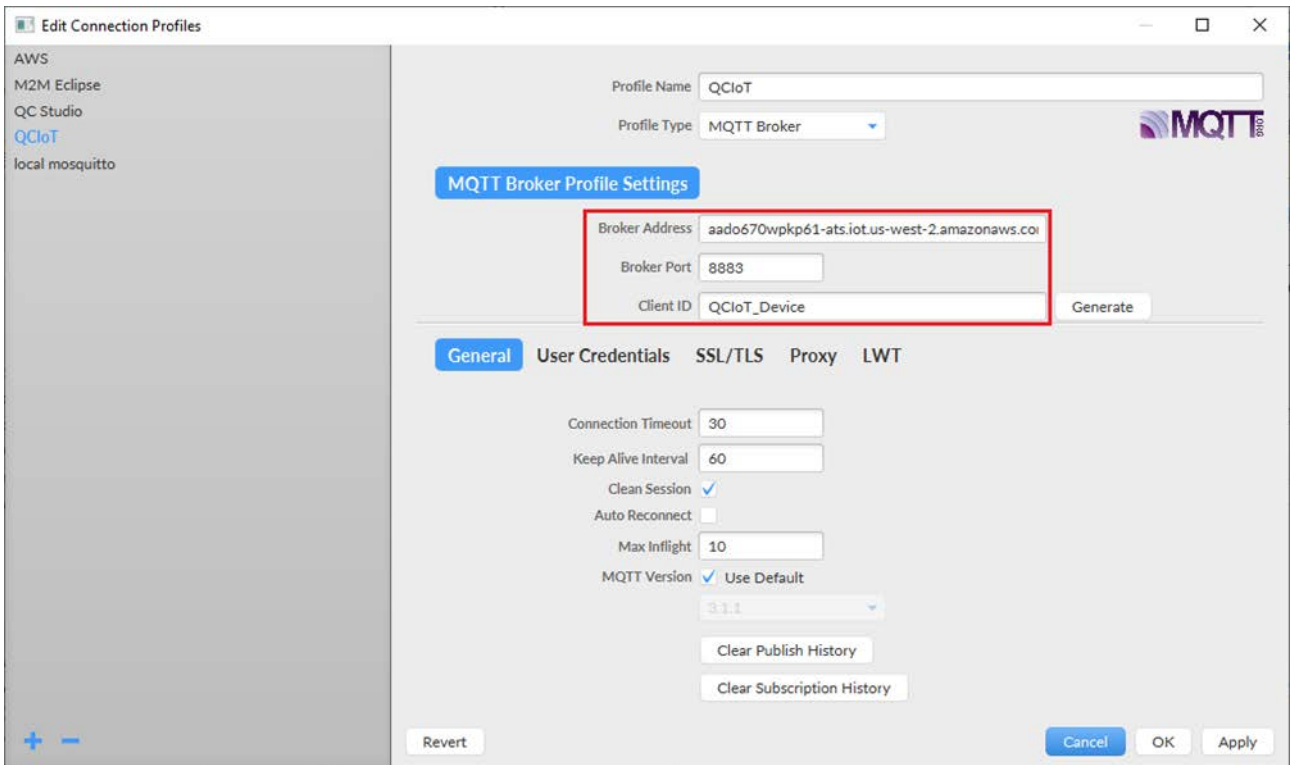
Edit Connection Profiles

AWS
M2M Eclipse
QC Studio
QCIoT
local mosquitto

Profile Name QCIoT
Profile Type MQTT Broker

MQTT

MQTT Broker Profile Settings

Broker Address aado670wpkp61-ats.iot.us-west-2.amazonaws.co
Broker Port 8883
Client ID QCIoT_Device
Generate

General User Credentials SSL/TLS Proxy LWT

Connection Timeout 30
Keep Alive Interval 60
Clean Session ✓
Auto Reconnect
Max Inflight 10
MQTT Version ✓ Use Default
3.1.1

Clear Publish History
Clear Subscription History

+ −

Revert
Cancel OK Apply